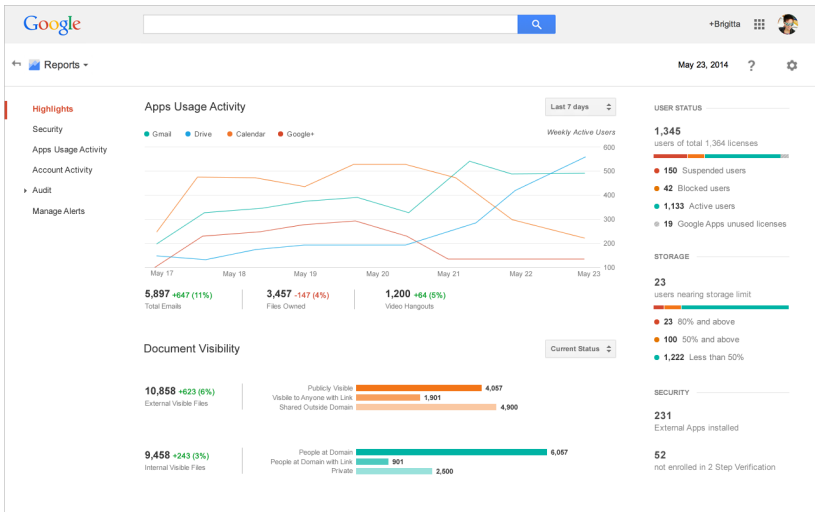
Google

+Brigitta

Reports

May 23, 2014

?

Highlights
Security
Apps Usage Activity
Account Activity
Audit
Manage Alerts

Apps Usage Activity

Last 7 days

Gmail Drive Calendar Google+

Weekly Active Users

600
500
400
300
200
100

May 17 May 18 May 19 May 20 May 21 May 22 May 23

5,897 +647 (11%)
Total Emails

3,457 -147 (4%)
Files Owned

1,200 +64 (5%)
Video Hangouts

Document Visibility

Current Status

10,858 +623 (6%)
External Visible Files

Publicly Visible 4,057
Visible to Anyone with Link 1,901
Shared Outside Domain 4,900

9,458 +243 (3%)
Internal Visible Files

People at Domain 6,057
People at Domain with Link 901
Private 2,500

USER STATUS

1,345
users of total 1,364 licenses

150 Suspended users
42 Blocked users
1,133 Active users
19 Google Apps unused licenses

STORAGE

23
users nearing storage limit

23 80% and above
100 50% and above
1,222 Less than 50%

SECURITY

231
External Apps installed

52
not enrolled in 2 Step Verification